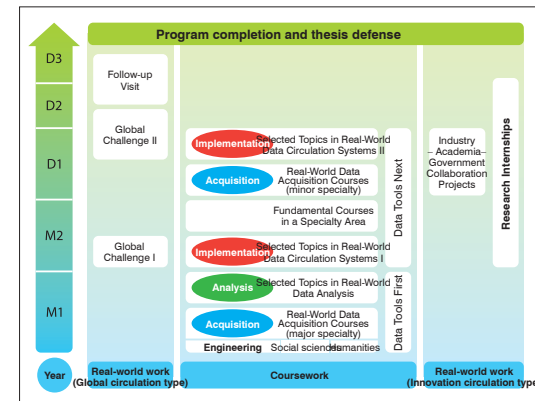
Program completion and thesis defense

D3
D2
D1
M2
M1
Year

Follow-up Visit

Global Challenge II

Global Challenge I

Implementation
Selected Topics in Real-World Data Circulation Systems II

Acquisition
Real-World Data Acquisition Courses (minor specialty)

Fundamental Courses in a Specialty Area

Implementation
Selected Topics in Real-World Data Circulation Systems I

Analysis
Selected Topics in Real-World Data Analysis

Acquisition
Real-World Data Acquisition Courses (major specialty)

Engineering Social sciences Humanities

Data Tools Next

Data Tools First

Industry – Academia – Government Collaboration Projects

Research Internships

Real-world work (Global circulation type)

Coursework

Real-world work (Innovation circulation type